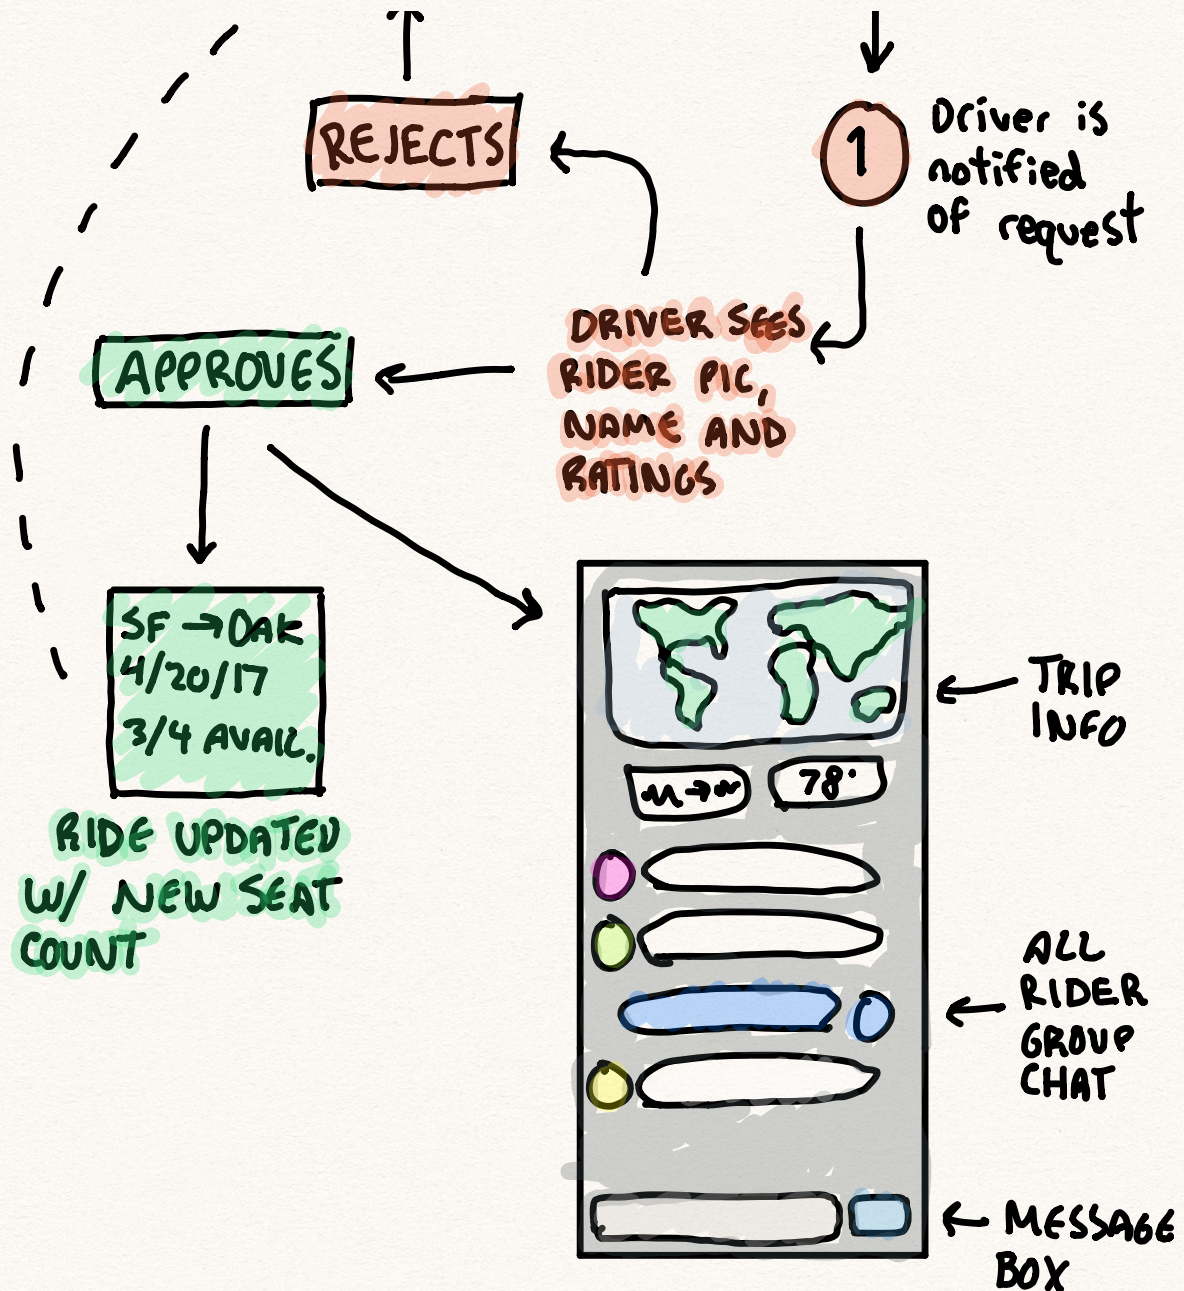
REJECTS

1

Driver is notified of request

DRIVER SEES RIDER PIC, NAME AND RATINGS

APPROVES

SF → OAK
4/20/17
3/4 AVAIL.

RIDE UPDATED W/ NEW SEAT COUNT

78°

TRIP INFO

ALL RIDER GROUP CHAT

MESSAGE BOX